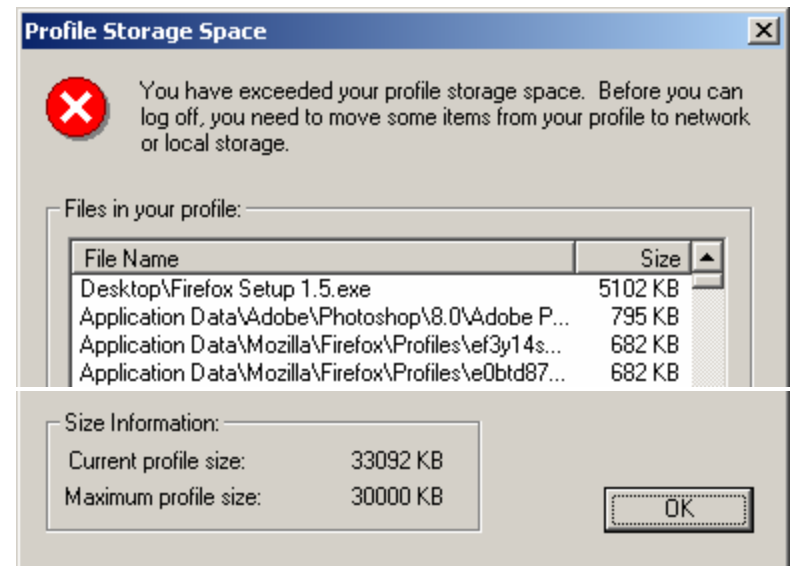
Profile Storage Space

You have exceeded your profile storage space. Before you can log off, you need to move some items from your profile to network or local storage.

Files in your profile:

| File Name | Size |
|---|---|
| Desktop\Firefox Setup 1.5.exe | 5102 KB |
| Application Data\Adobe\Photoshop\8.0\Adobe P... | 795 KB |
| Application Data\Mozilla\Firefox\Profiles\ef3y14s... | 682 KB |
| Application Data\Mozilla\Firefox\Profiles\e0btd87... | 682 KB |

Size Information:

Current profile size: 33092 KB

Maximum profile size: 30000 KB

OK